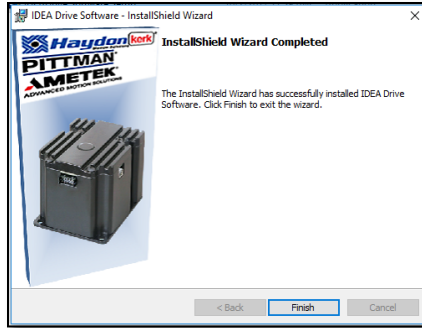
IDEA Drive Software - InstallShield Wizard

×

Haydon kerk

PITTMAN

AMETEK

ADVANCED MOTION SOLUTIONS

InstallShield Wizard Completed

The InstallShield Wizard has successfully installed IDEA Drive Software. Click Finish to exit the wizard.

< Back

Finish

Cancel